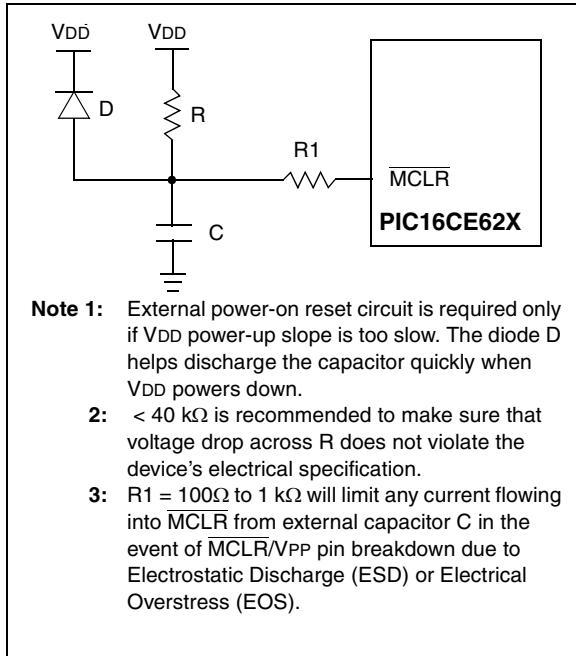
VDD

VDD

D

R

R1

$\overline{\text{MCLR}}$

PIC16CE62X

C

**Note 1:** External power-on reset circuit is required only if VDD power-up slope is too slow. The diode D helps discharge the capacitor quickly when VDD powers down.

**2:** < 40 k$\Omega$ is recommended to make sure that voltage drop across R does not violate the device's electrical specification.

**3:** R1 = 100$\Omega$ to 1 k$\Omega$ will limit any current flowing into $\overline{\text{MCLR}}$ from external capacitor C in the event of $\overline{\text{MCLR}}$/VPP pin breakdown due to Electrostatic Discharge (ESD) or Electrical Overstress (EOS).